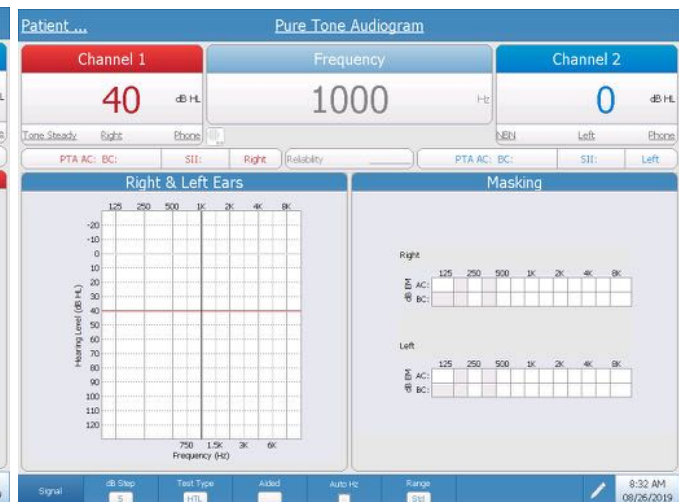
Patient ... Pure Tone Audiogram

Channel 1
40 dB HL
Tone Steady Right Phone

Frequency
1000 Hz

Channel 2
0 dB HL
NBN Left Phone

PTA AC: BC: SII: Right Reliability PTA AC: BC: SII: Left

Right & Left Ears

125 250 500 1K 2K 4K 8K
-20
-10
0
10
20
30
40
50
60
70
80
90
100
110
120
Hearing Level (dB HL)
750 1.5K 3K 6K
Frequency (Hz)

Masking

Right
125 250 500 1K 2K 4K 8K
dB EM AC:
BC:

Left
125 250 500 1K 2K 4K 8K
dB EM AC:
BC:

Signal | dB Step 5 | Test Type HTL | Aided | Auto Hz | Range Std | 8:32 AM 08/26/2019